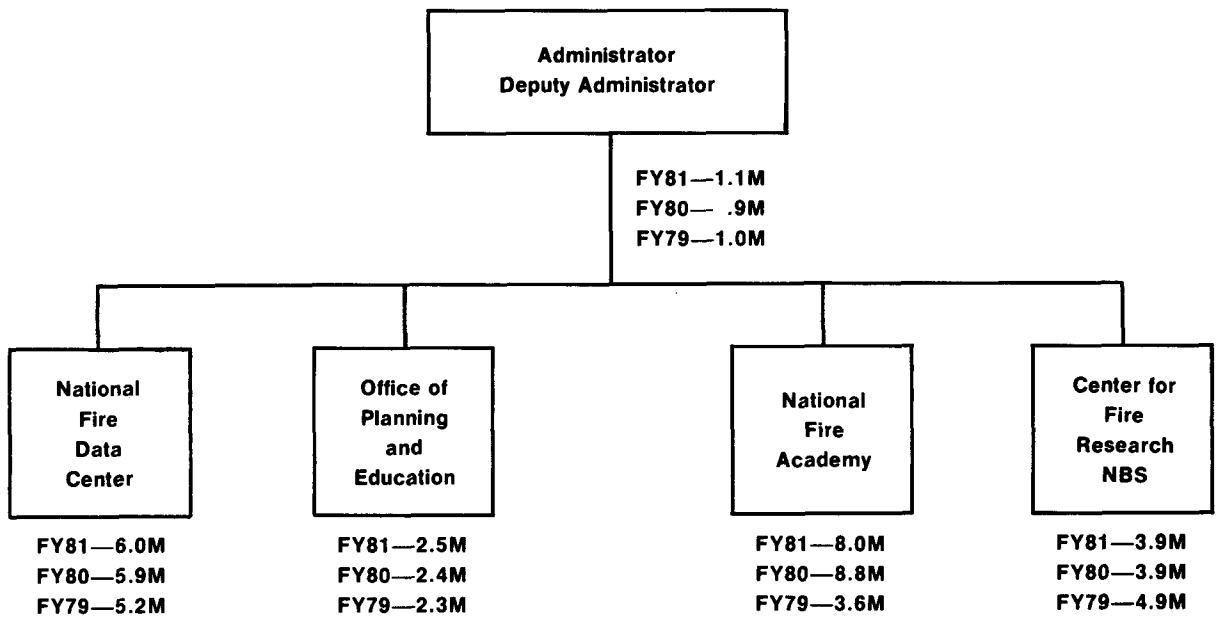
Administrator
Deputy Administrator

FY81—1.1M
FY80— .9M
FY79—1.0M

National Fire Data Center

FY81—6.0M
FY80—5.9M
FY79—5.2M

Office of Planning and Education

FY81—2.5M
FY80—2.4M
FY79—2.3M

National Fire Academy

FY81—8.0M
FY80—8.8M
FY79—3.6M

Center for Fire Research NBS

FY81—3.9M
FY80—3.9M
FY79—4.9M